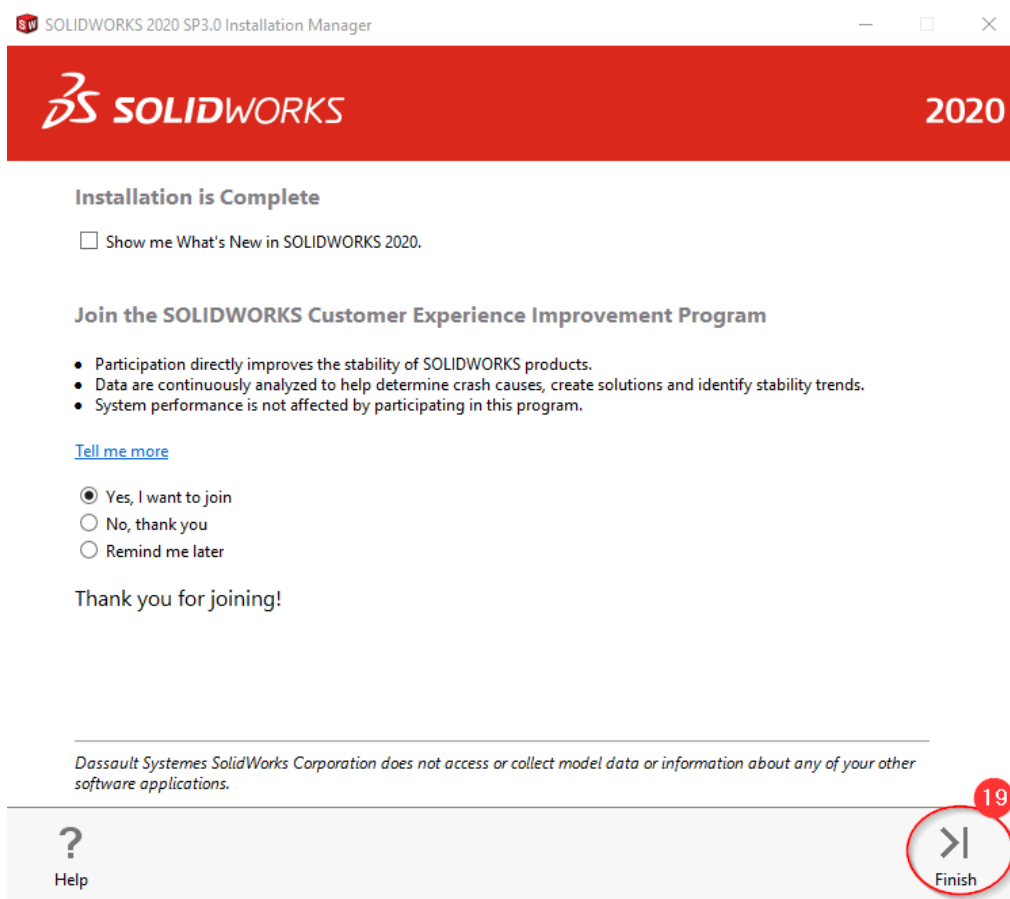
SOLIDWORKS 2020 SP3.0 Installation Manager

SOLIDWORKS 2020

Installation is Complete

Show me What's New in SOLIDWORKS 2020.

Join the SOLIDWORKS Customer Experience Improvement Program

• Participation directly improves the stability of SOLIDWORKS products.
• Data are continuously analyzed to help determine crash causes, create solutions and identify stability trends.
• System performance is not affected by participating in this program.

Tell me more

Yes, I want to join
No, thank you
Remind me later

Thank you for joining!

Dassault Systemes SolidWorks Corporation does not access or collect model data or information about any of your other software applications.

?
Help

19

Finish